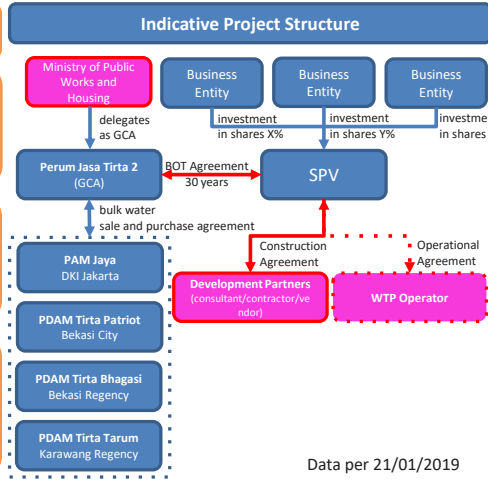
Indicative Project Structure

Ministry of Public Works and Housing

Business Entity

Business Entity

Business Entity

investment in shares X%

investment in shares Y%

investme in shares

delegates as GCA

Perum Jasa Tirta 2 (GCA)

BOT Agreement 30 years

SPV

bulk water sale and purchase agreement

Construction Agreement

Operational Agreement

PAM Jaya DKI Jakarta

Development Partners (consultant/contractor/vendor)

WTP Operator

PDAM Tirta Patriot Bekasi City

PDAM Tirta Bhagasi Bekasi Regency

PDAM Tirta Tarum Karawang Regency

Data per 21/01/2019